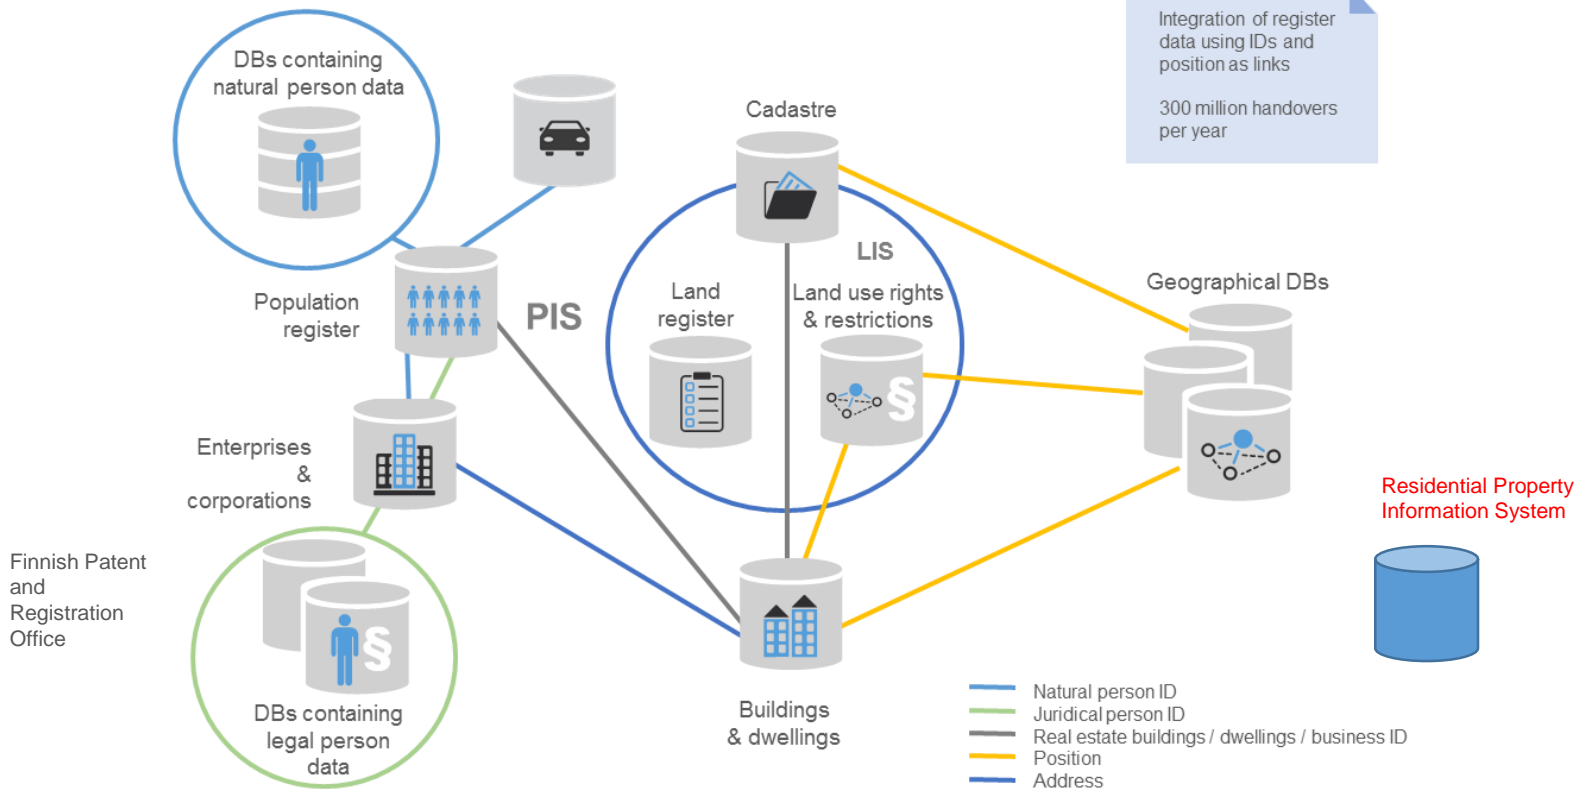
DBs containing natural person data

Integration of register data using IDs and position as links

300 million handovers per year

Cadastre

LIS

Population register

PIS

Land register

Land use rights & restrictions

Geographical DBs

Enterprises & corporations

Residential Property Information System

Finnish Patent and Registration Office

DBs containing legal person data

Buildings & dwellings

Natural person ID
Juridical person ID
Real estate buildings / dwellings / business ID
Position
Address